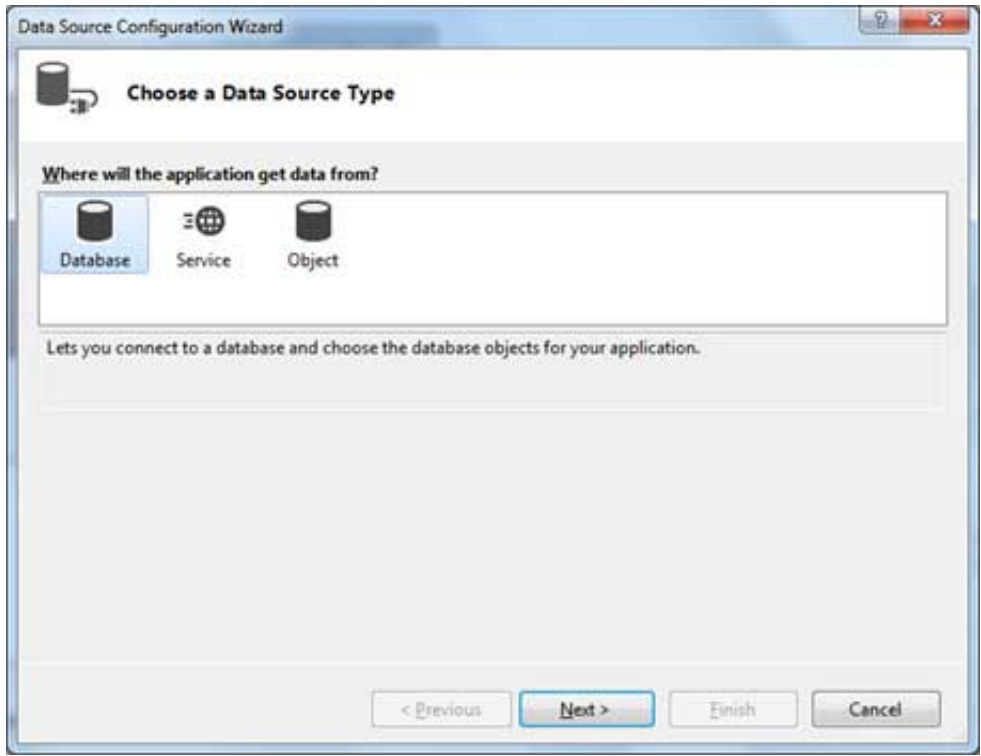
Data Source Configuration Wizard

?

Choose a Data Source Type

Where will the application get data from?

Database

Service

Object

Lets you connect to a database and choose the database objects for your application.

< Previous

Next >

Finish

Cancel